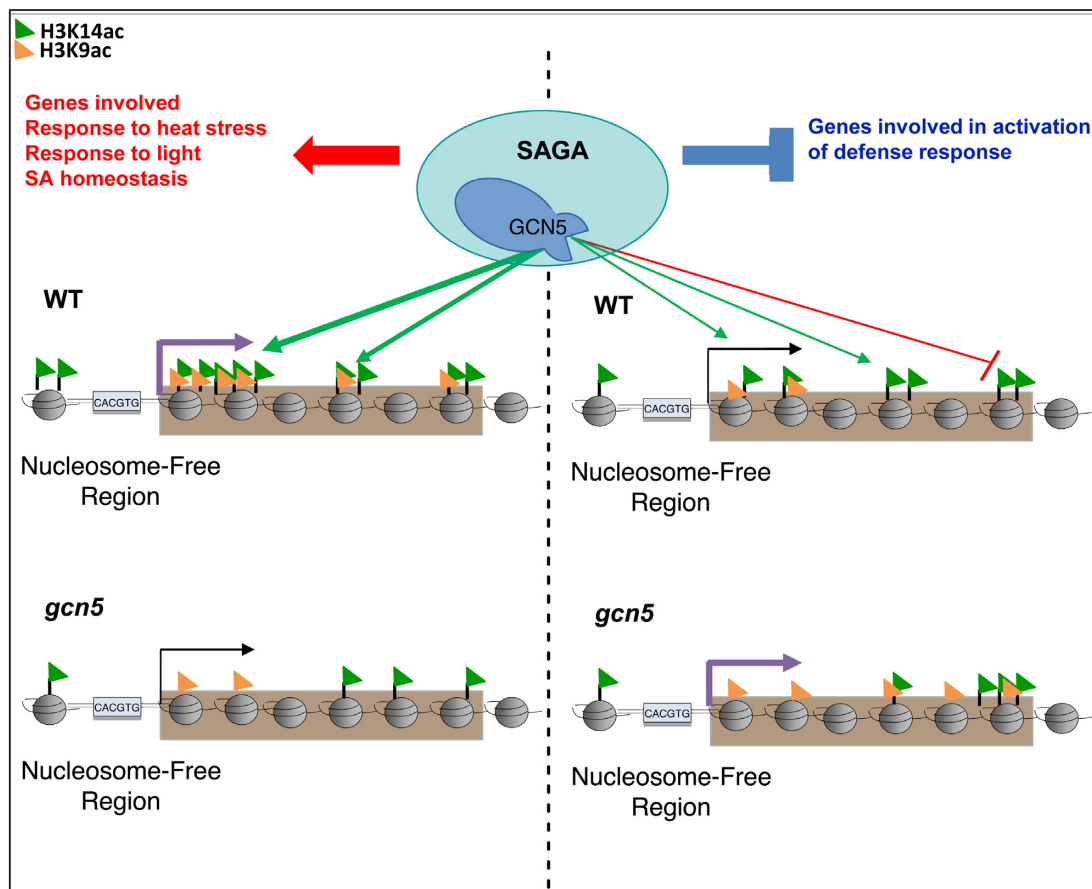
H3K14ac
H3K9ac

Genes involved
Response to heat stress
Response to light
SA homeostasis

SAGA

GCN5

Genes involved in activation of defense response

WT

CACGTG

Nucleosome-Free Region

WT

CACGTG

Nucleosome-Free Region

gcn5

CACGTG

Nucleosome-Free Region

gcn5

CACGTG

Nucleosome-Free Region